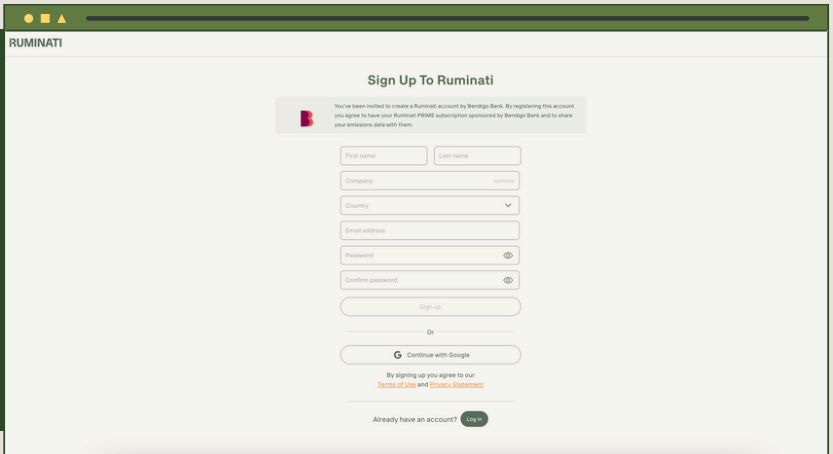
RUMINATI

Sign Up To Ruminati

You've been invited to create a Ruminati account by Bendigo Bank. By registering this account you agree to have your Ruminati PRIME subscription sponsored by Bendigo Bank and to share your emissions data with them.

First name

Last name

Company

optional

Country

Email address

Password

Confirm password

Sign up

Or

Continue with Google

By signing up you agree to our Terms of Use and Privacy Statement

Already have an account?

Log in